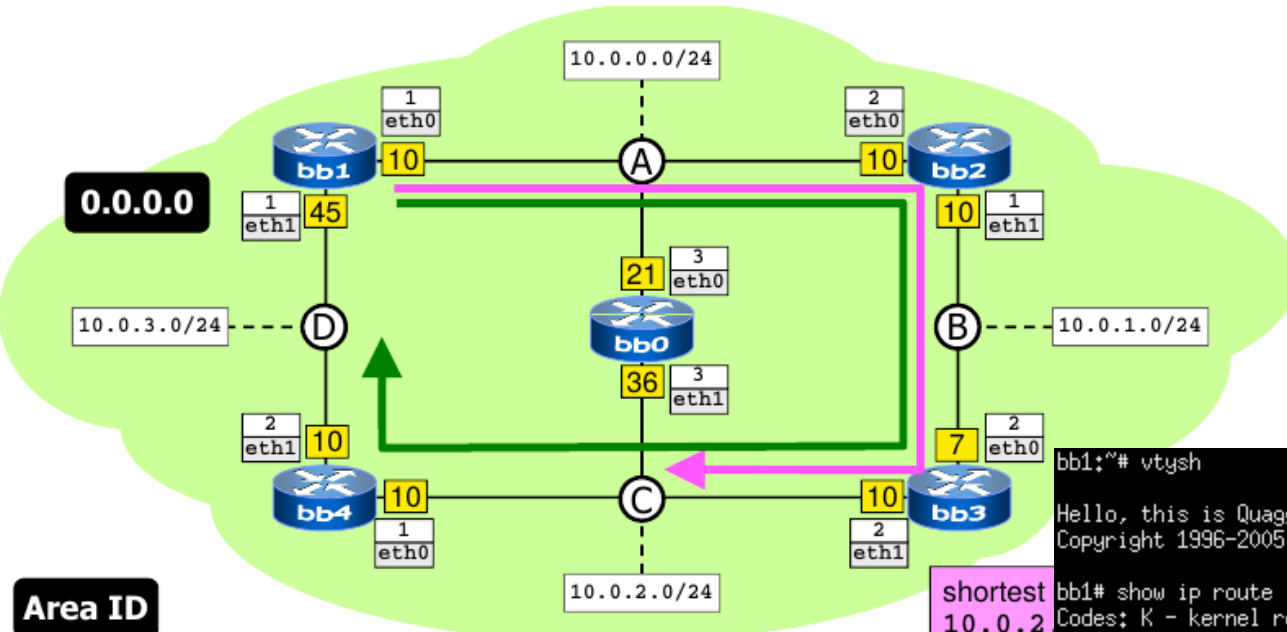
10.0.0.0/24

1
eth0

2
eth0

bb1
10
A
10
bb2

0.0.0.0

1
eth1
45

10
1
eth1

21
3
eth0

10.0.3.0/24
D

bb0

B
10.0.1.0/24

36
3
eth1

2
eth1
10

7
2
eth0

bb4
10
C
10
bb3

1
eth0

2
eth1

10.0.2.0/24

Area ID

shortest
10.0.2

bb1:~# vtysh

Hello, this is Quag
Copyright 1996-2005

bb1# show ip route
Codes: K - kernel r